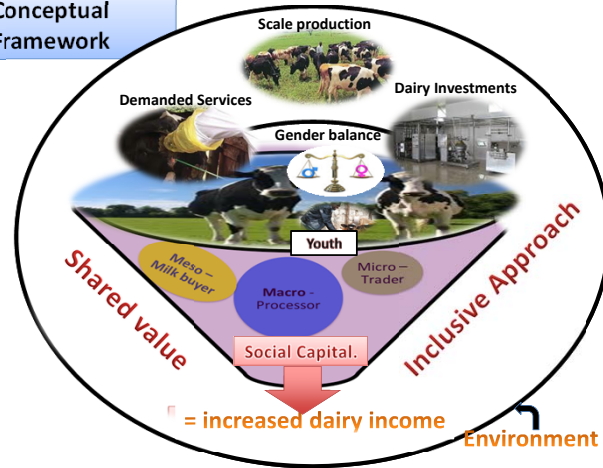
Conceptual Framework

Scale production

Demanded Services

Dairy Investments

Gender balance

Youth

Meso – Milk buyer

Macro – Processor

Micro – Trader

Shared value

Inclusive Approach

Social Capital.

= increased dairy income

Environment